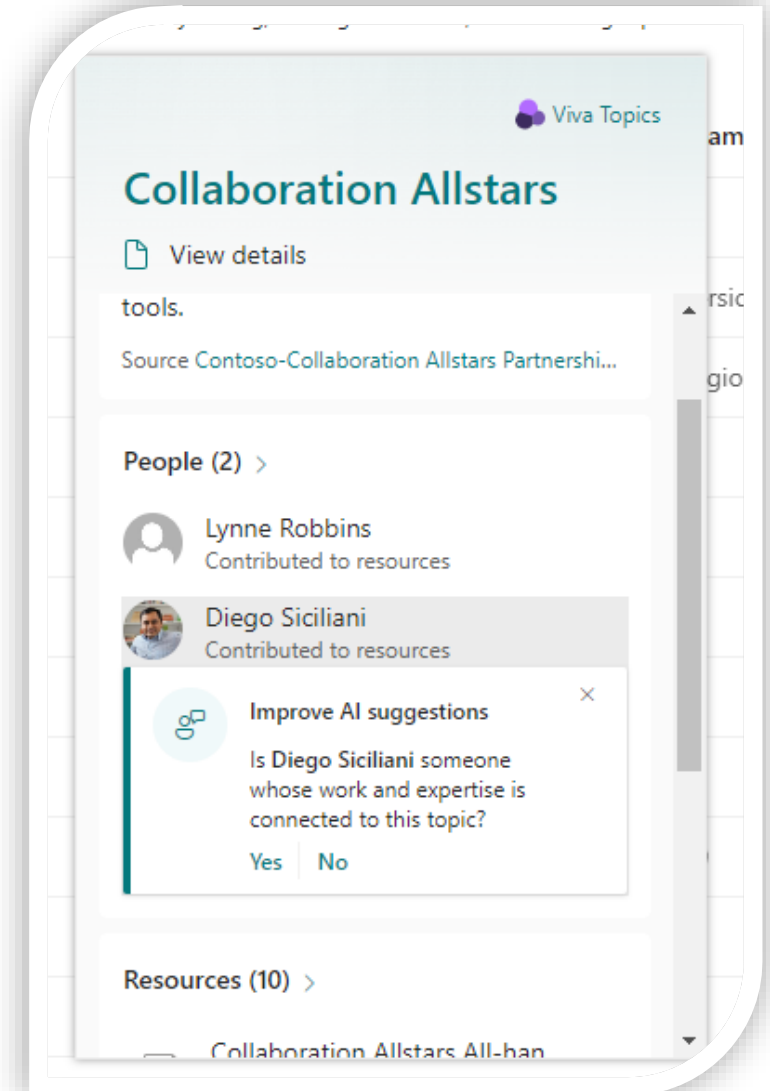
Viva Topics

Collaboration Allstars

View details

tools.

Source Contoso-Collaboration Allstars Partnershi...

People (2) >

Lynne Robbins
Contributed to resources

Diego Siciliani
Contributed to resources

Improve AI suggestions

Is Diego Siciliani someone whose work and expertise is connected to this topic?

Yes No

Resources (10) >

Collaboration Allstars All-han

am
rsic
gio